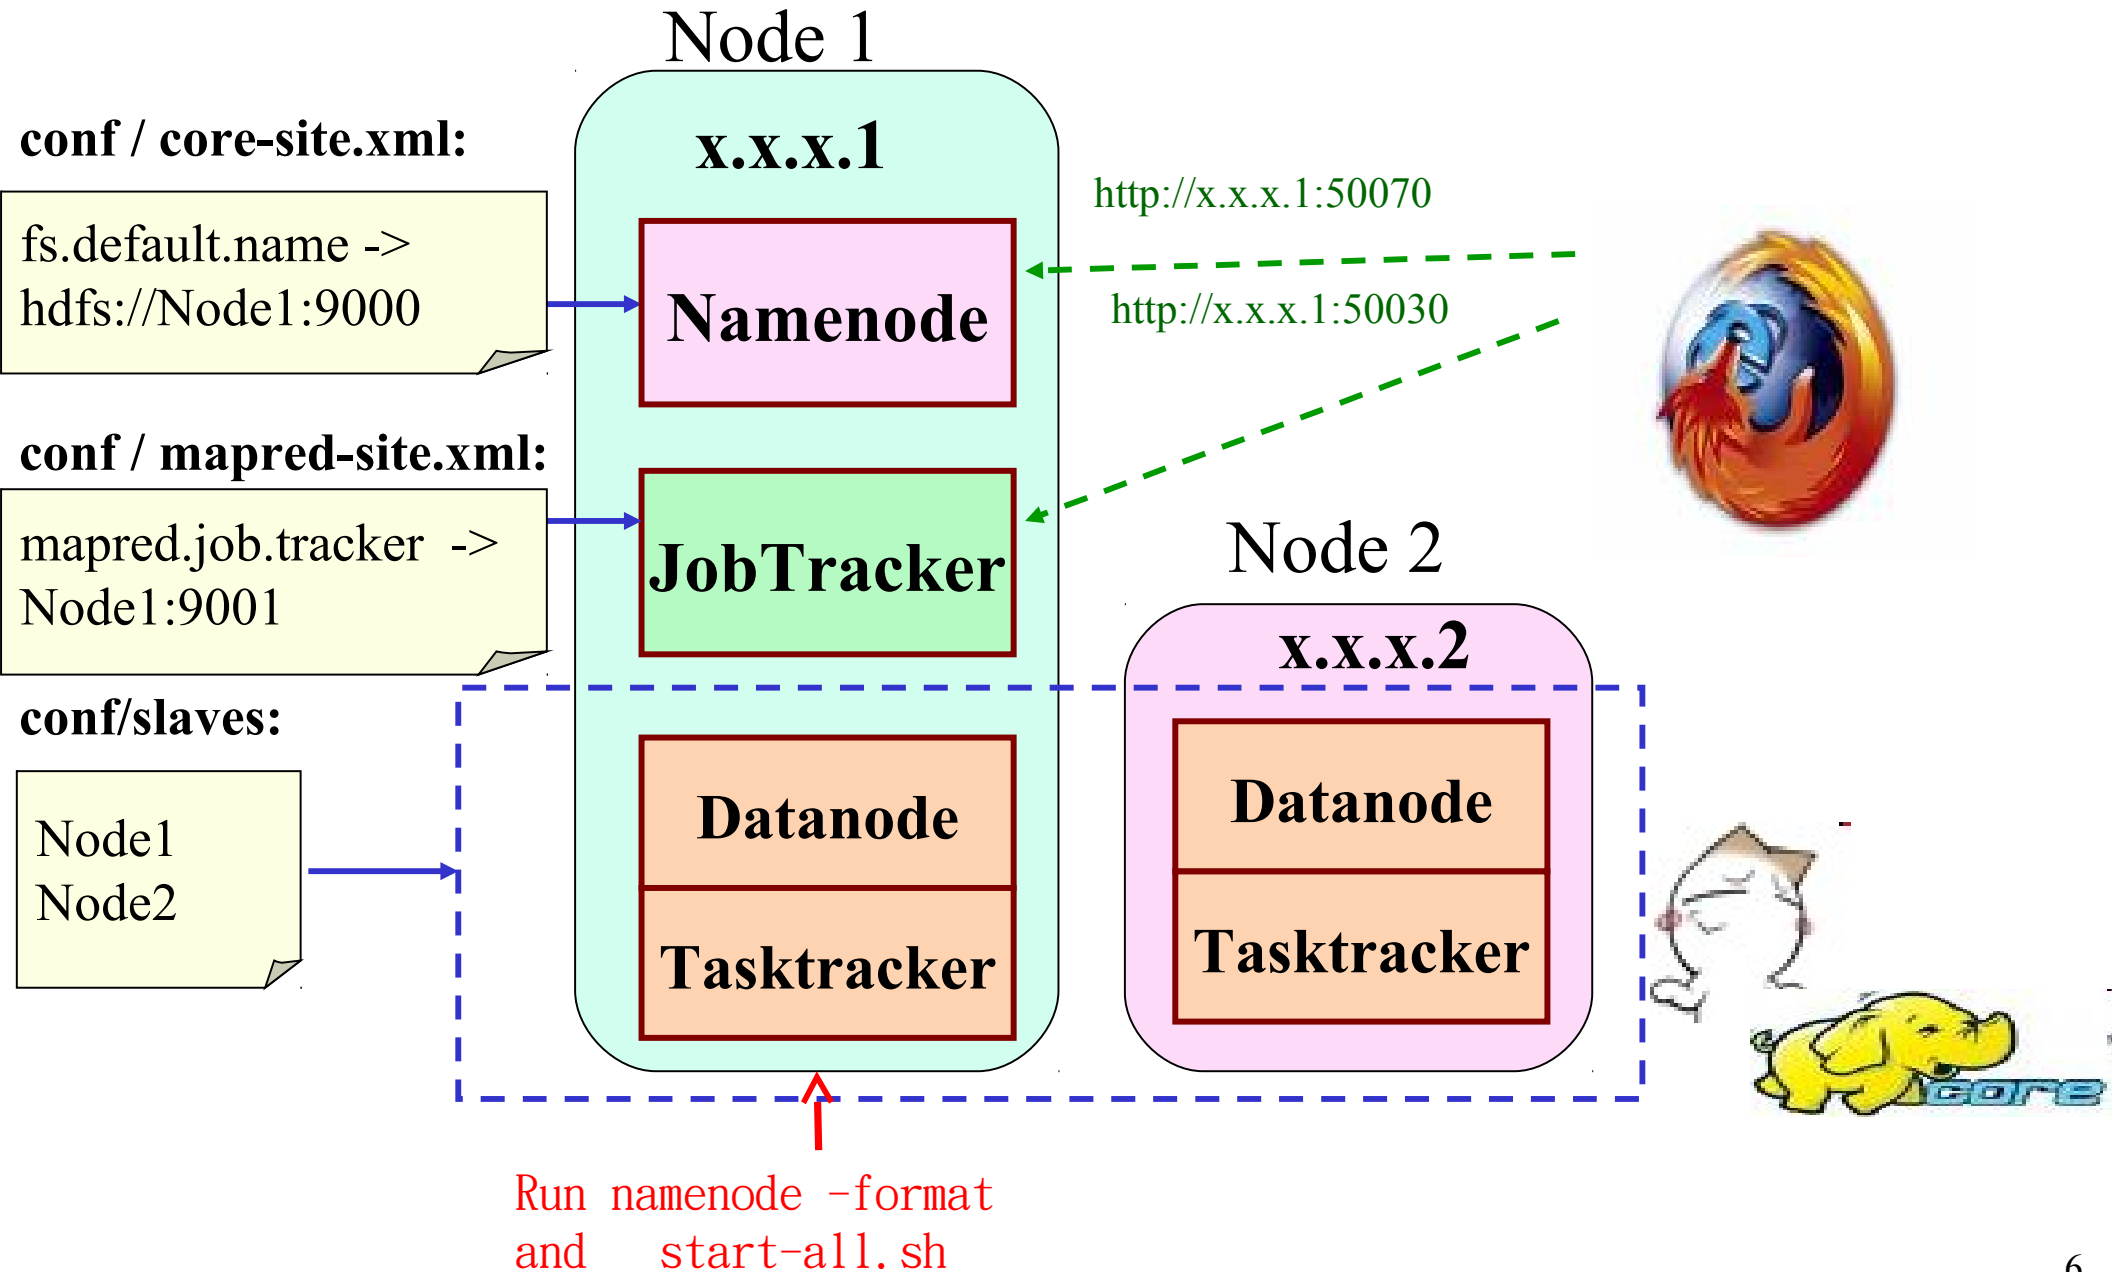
Node 1

x.x.x.1

conf / core-site.xml:

fs.default.name -> hdfs://Node1:9000

Namenode

http://x.x.x.1:50070

http://x.x.x.1:50030

conf / mapred-site.xml:

mapred.job.tracker -> Node1:9001

JobTracker

Node 2

x.x.x.2

conf/slaves:

Node1
Node2

Datanode

Tasktracker

Datanode

Tasktracker

core

Run namenode -format
and start-all.sh

6